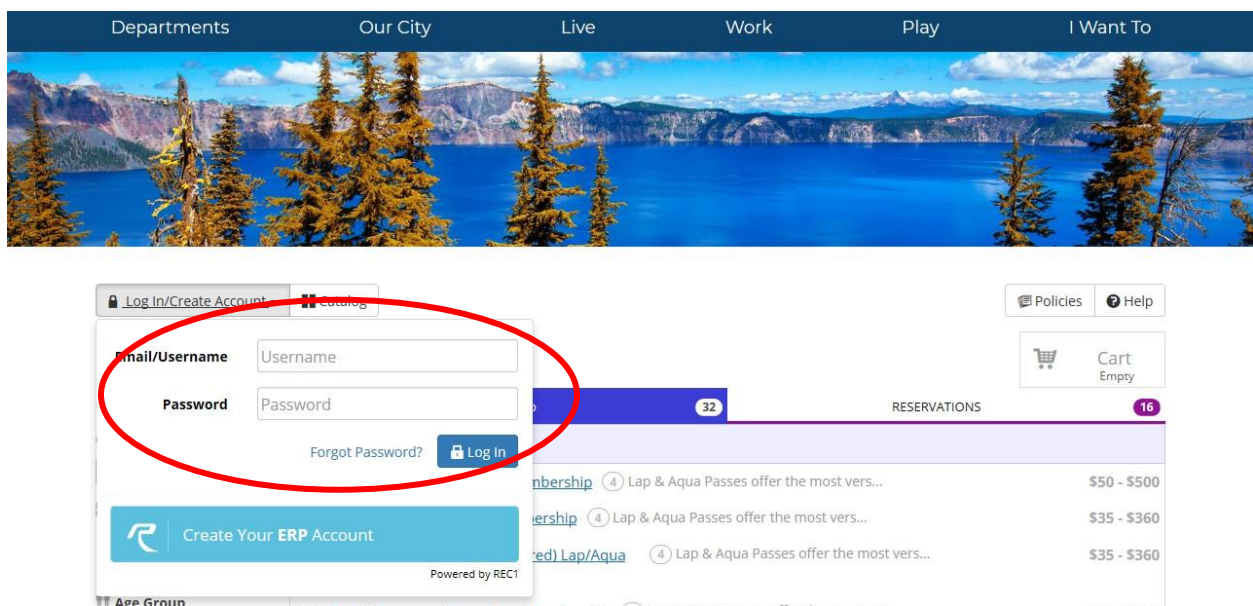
Departments Our City Live Work Play I Want To

Log In/Create Account Catalog

Policies Help

Email/Username Username

Password Password

Forgot Password? Log In

Create Your ERP Account

Powered by REC1

Cart
Empty

32

RESERVATIONS 16

mbership 4 Lap & Aqua Passes offer the most vers... $50 - $500

ership 4 Lap & Aqua Passes offer the most vers... $35 - $360

ed) Lap/Aqua 4 Lap & Aqua Passes offer the most vers... $35 - $360

Age Group